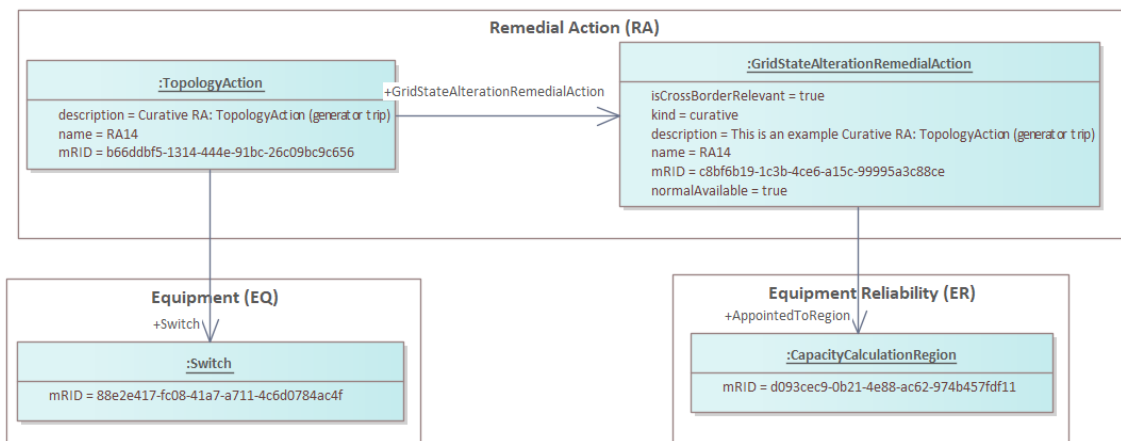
Remedial Action (RA)

:TopologyAction

description = Curative RA: TopologyAction (generator trip)
name = RA14
mRID = b66ddbf5-1314-444e-91bc-26c09bc9c656

+GridStateAlterationRemedialAction

:GridStateAlterationRemedialAction

isCrossBorderRelevant = true
kind = curative
description = This is an example Curative RA: TopologyAction (generator trip)
name = RA14
mRID = c8bf6b19-1c3b-4ce6-a15c-99995a3c88ce
normalAvailable = true

Equipment (EQ)

+Switch

:Switch

mRID = 88e2e417-fc08-41a7-a711-4c6d0784ac4f

Equipment Reliability (ER)

+AppointedToRegion

:CapacityCalculationRegion

mRID = d093cec9-0b21-4e88-ac62-974b457fdf11